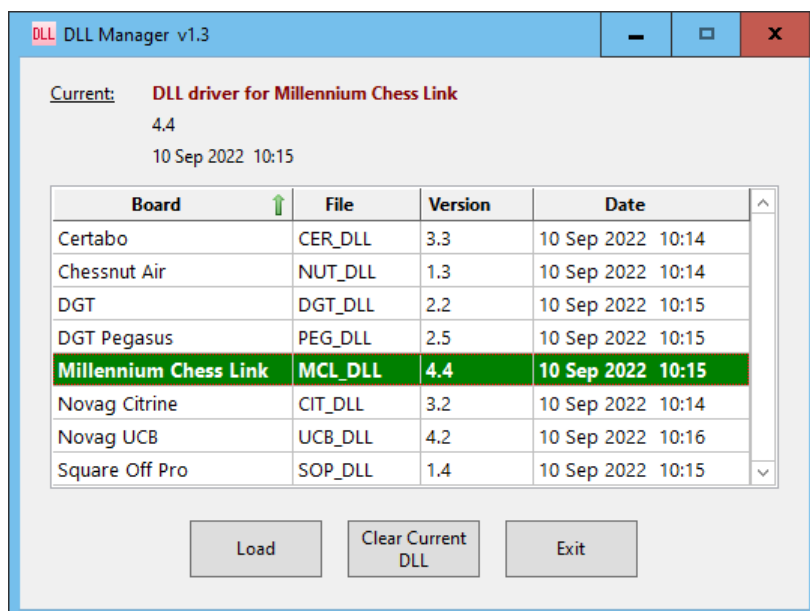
DLL DLL Manager v1.3

Current: DLL driver for Millennium Chess Link
4.4
10 Sep 2022 10:15

| Board | File | Version | Date |
|---|---|---|---|
| Certabo | CER_DLL | 3.3 | 10 Sep 2022 10:14 |
| Chessnut Air | NUT_DLL | 1.3 | 10 Sep 2022 10:14 |
| DGT | DGT_DLL | 2.2 | 10 Sep 2022 10:15 |
| DGT Pegasus | PEG_DLL | 2.5 | 10 Sep 2022 10:15 |
| Millennium Chess Link | MCL_DLL | 4.4 | 10 Sep 2022 10:15 |
| Novag Citrine | CIT_DLL | 3.2 | 10 Sep 2022 10:14 |
| Novag UCB | UCB_DLL | 4.2 | 10 Sep 2022 10:16 |
| Square Off Pro | SOP_DLL | 1.4 | 10 Sep 2022 10:15 |

Load
Clear Current DLL
Exit